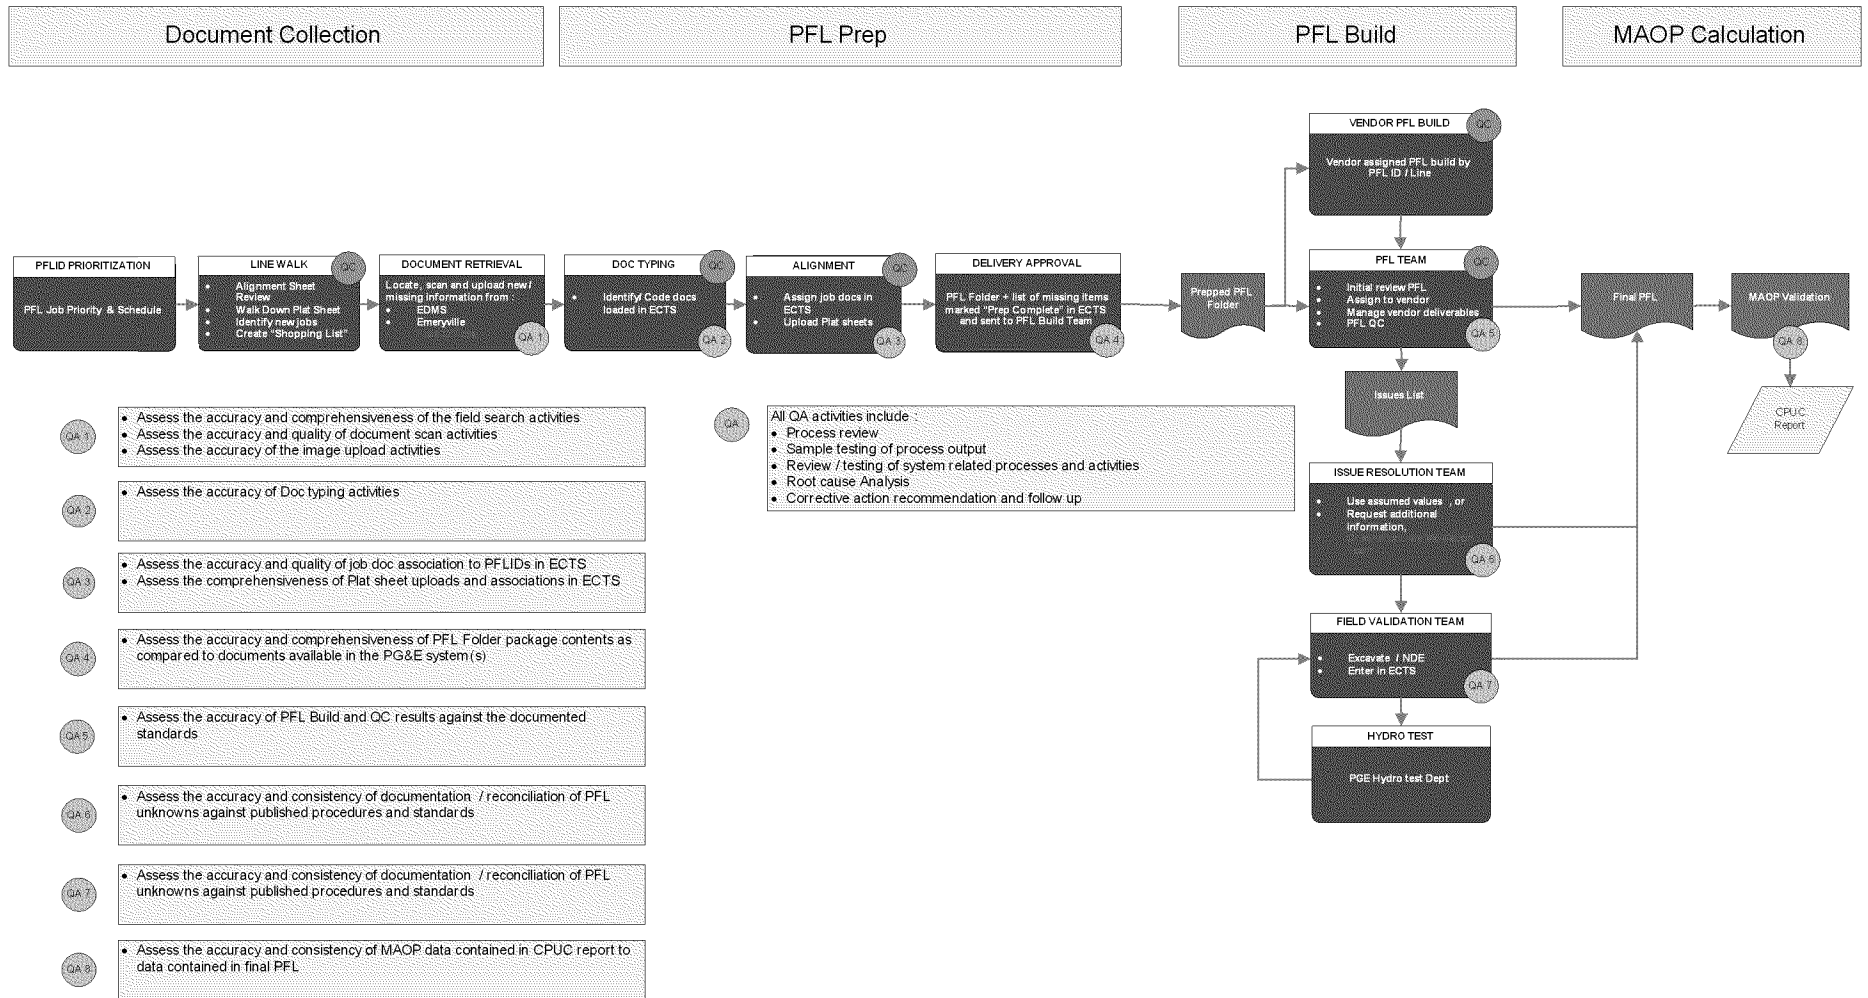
Document Collection

PFL Prep

PFL Build

MAOP Calculation

PFLID PRIORITIZATION

PFL Job Priority & Schedule

LINE WALK

QC

• Alignment Sheet Review
• Walk Down Plat Sheet
• Identify new jobs
• Create "Shopping List"

DOCUMENT RETRIEVAL

Locate, scan and upload new / missing information from :
• EDMS
• Emeryville

QA 1

DOC TYPING

QC

• Identify/ Code docs loaded in ECTS

QA 2

ALIGNMENT

QC

• Assign job docs in ECTS
• Upload Plat sheets

QA 3

DELIVERY APPROVAL

PFL Folder + list of missing items marked "Prep Complete" in ECTS and sent to PFL Build Team

QA 4

Prepped PFL Folder

VENDOR PFL BUILD

QC

Vendor assigned PFL build by PFL ID / Line

PFL TEAM

QC

• Initial review PFL
• Assign to vendor
• Manage vendor deliverables
• PFL QC

QA 5

Issues List

ISSUE RESOLUTION TEAM

• Use assumed values , or
• Request additional information,
• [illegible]

QA 6

FIELD VALIDATION TEAM

• Excavate / NDE
• Enter in ECTS

QA 7

HYDRO TEST

PGE Hydro test Dept

Final PFL

MAOP Validation

QA 8

CPUC Report

QA 1
• Assess the accuracy and comprehensiveness of the field search activities
• Assess the accuracy and quality of document scan activities
• Assess the accuracy of the image upload activities

QA 2
• Assess the accuracy of Doc typing activities

QA 3
• Assess the accuracy and quality of job doc association to PFLIDs in ECTS
• Assess the comprehensiveness of Plat sheet uploads and associations in ECTS

QA 4
• Assess the accuracy and comprehensiveness of PFL Folder package contents as compared to documents available in the PG&E system(s)

QA 5
• Assess the accuracy of PFL Build and QC results against the documented standards

QA 6
• Assess the accuracy and consistency of documentation / reconciliation of PFL unknowns against published procedures and standards

QA 7
• Assess the accuracy and consistency of documentation / reconciliation of PFL unknowns against published procedures and standards

QA 8
• Assess the accuracy and consistency of MAOP data contained in CPUC report to data contained in final PFL

QA
All QA activities include :
• Process review
• Sample testing of process output
• Review / testing of system related processes and activities
• Root cause Analysis
• Corrective action recommendation and follow up